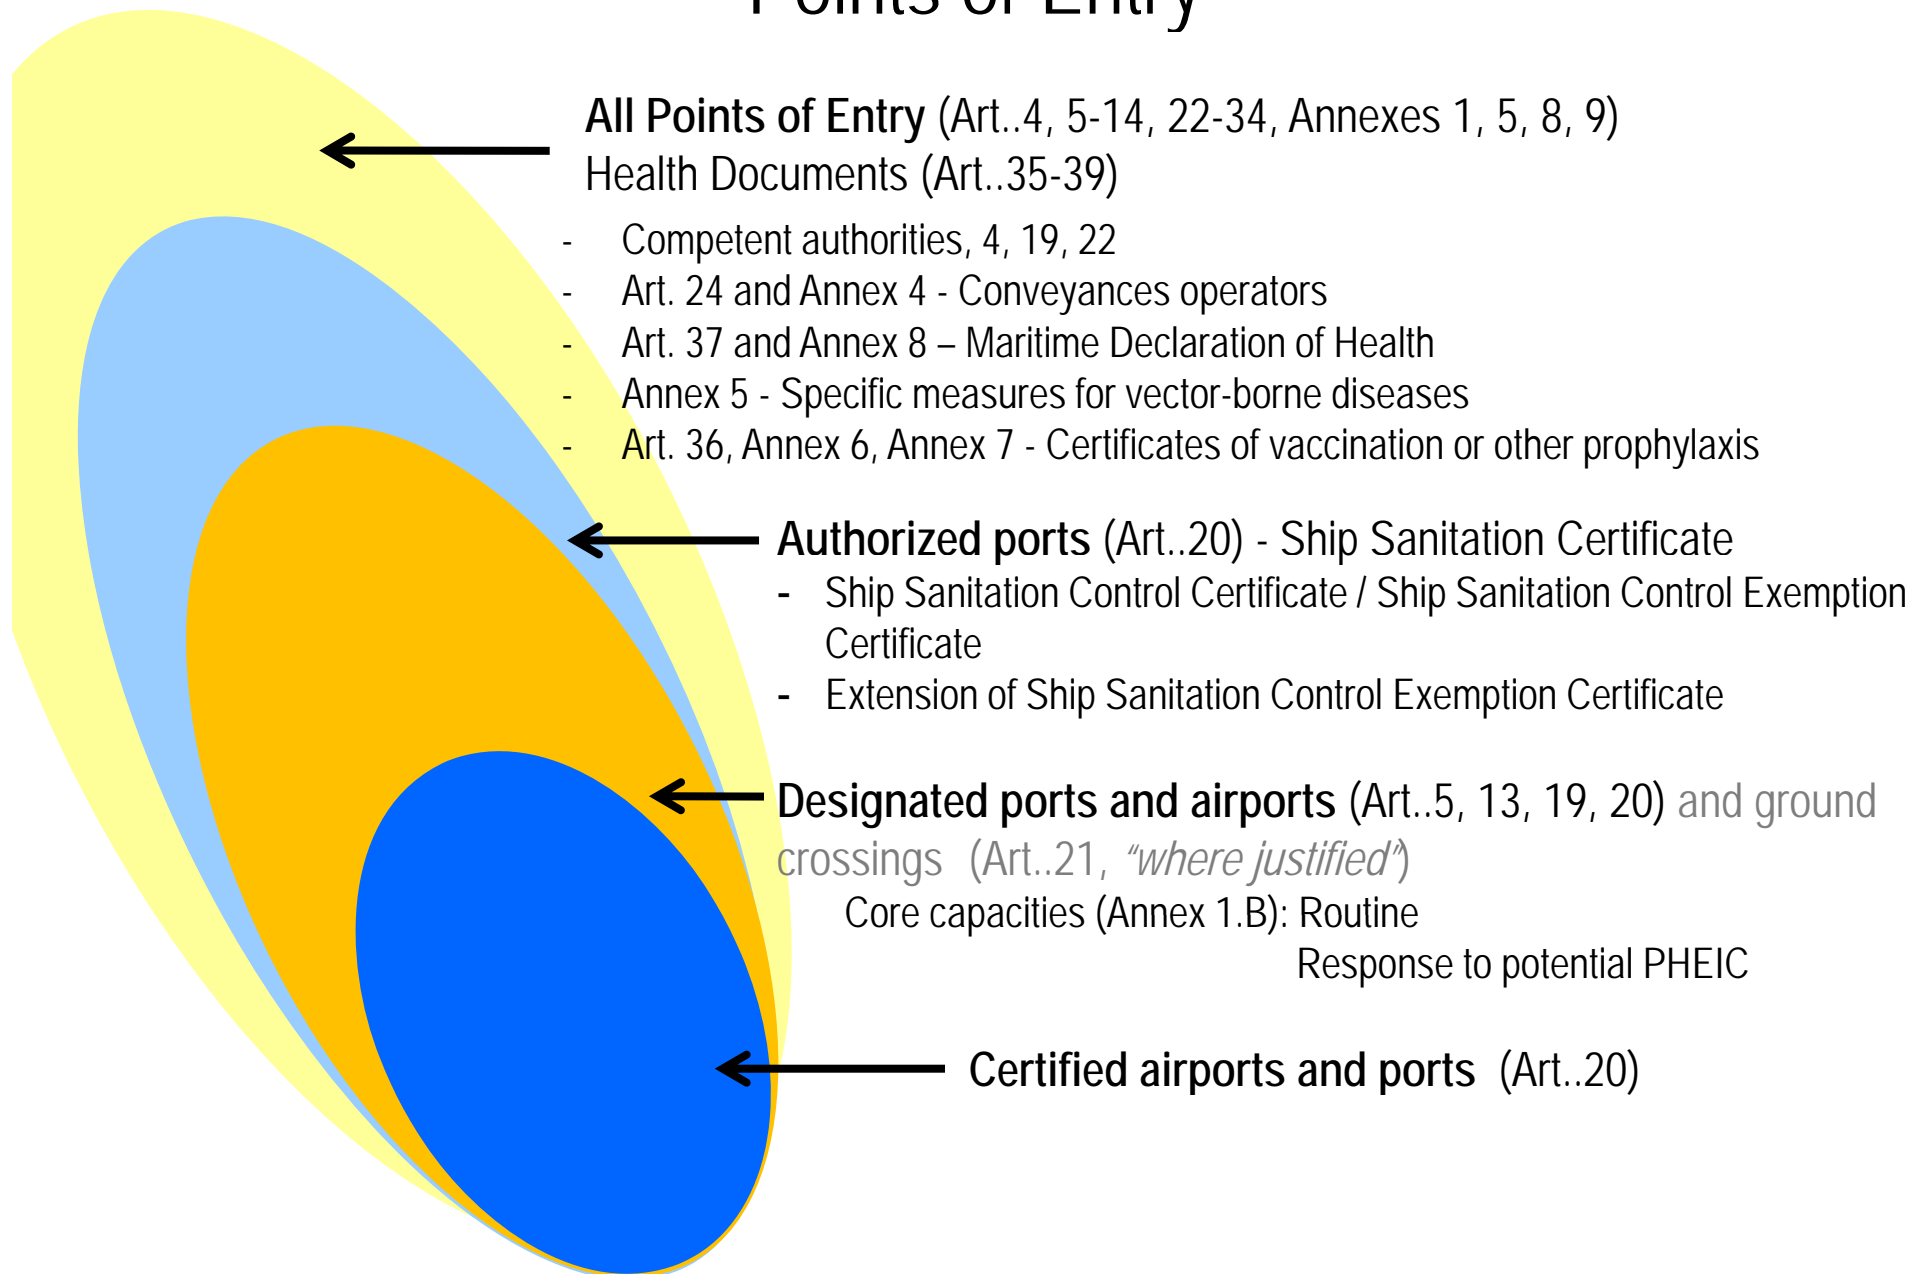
Points of Entry

**All Points of Entry** (Art..4, 5-14, 22-34, Annexes 1, 5, 8, 9)
Health Documents (Art..35-39)

- Competent authorities, 4, 19, 22
- Art. 24 and Annex 4 - Conveyances operators
- Art. 37 and Annex 8 – Maritime Declaration of Health
- Annex 5 - Specific measures for vector-borne diseases
- Art. 36, Annex 6, Annex 7 - Certificates of vaccination or other prophylaxis

**Authorized ports** (Art..20) - Ship Sanitation Certificate
- Ship Sanitation Control Certificate / Ship Sanitation Control Exemption Certificate
- Extension of Ship Sanitation Control Exemption Certificate

**Designated ports and airports** (Art..5, 13, 19, 20) and ground crossings (Art..21, *"where justified"*)
Core capacities (Annex 1.B): Routine
Response to potential PHEIC

**Certified airports and ports** (Art..20)